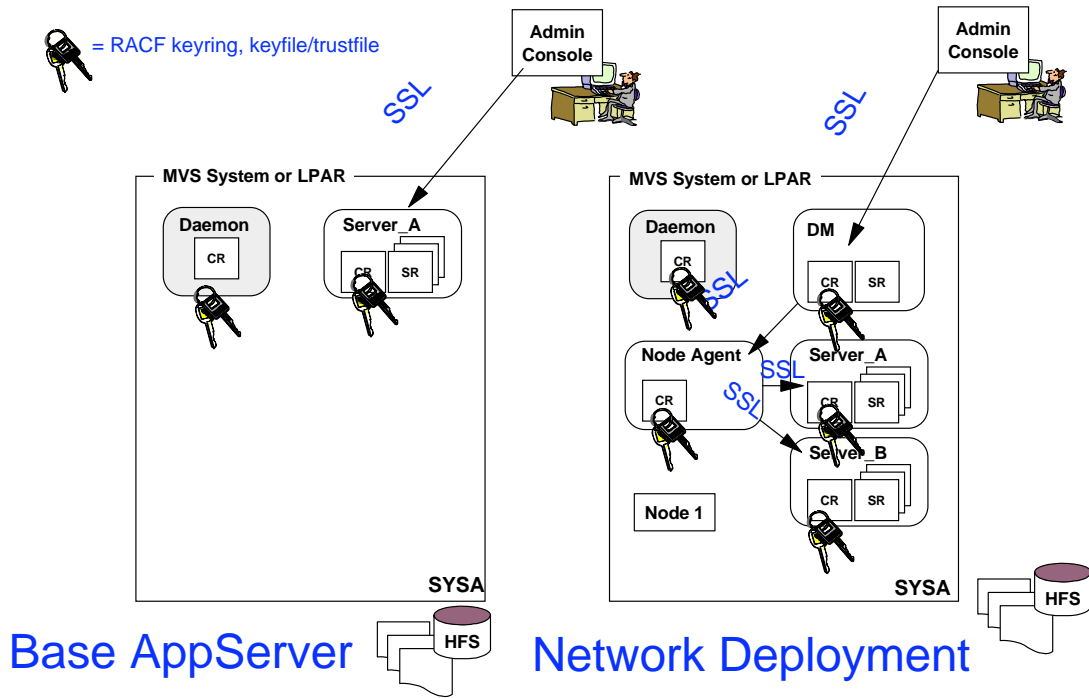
= RACF keyring, keyfile/trustfile

Admin Console

SSL

MVS System or LPAR

Daemon

CR

Server_A

CR

SR

SYSA

HFS

Base AppServer

Admin Console

SSL

MVS System or LPAR

Daemon

CR

SSL

DM

CR

SR

Node Agent

CR

SSL

SSL

Server_A

CR

SR

Server_B

CR

SR

Node 1

SYSA

HFS

Network Deployment